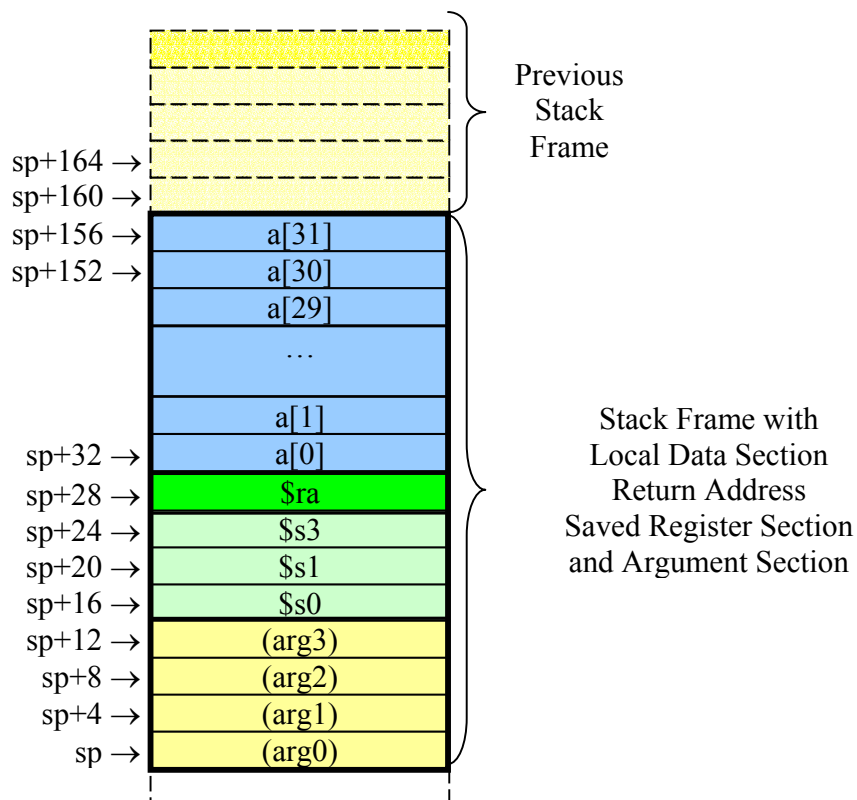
Previous Stack Frame

sp+164 →
sp+160 →
sp+156 → a[31]
sp+152 → a[30]
a[29]
…
a[1]
sp+32 → a[0]
sp+28 → $ra
sp+24 → $s3
sp+20 → $s1
sp+16 → $s0
sp+12 → (arg3)
sp+8 → (arg2)
sp+4 → (arg1)
sp → (arg0)

Stack Frame with Local Data Section Return Address Saved Register Section and Argument Section